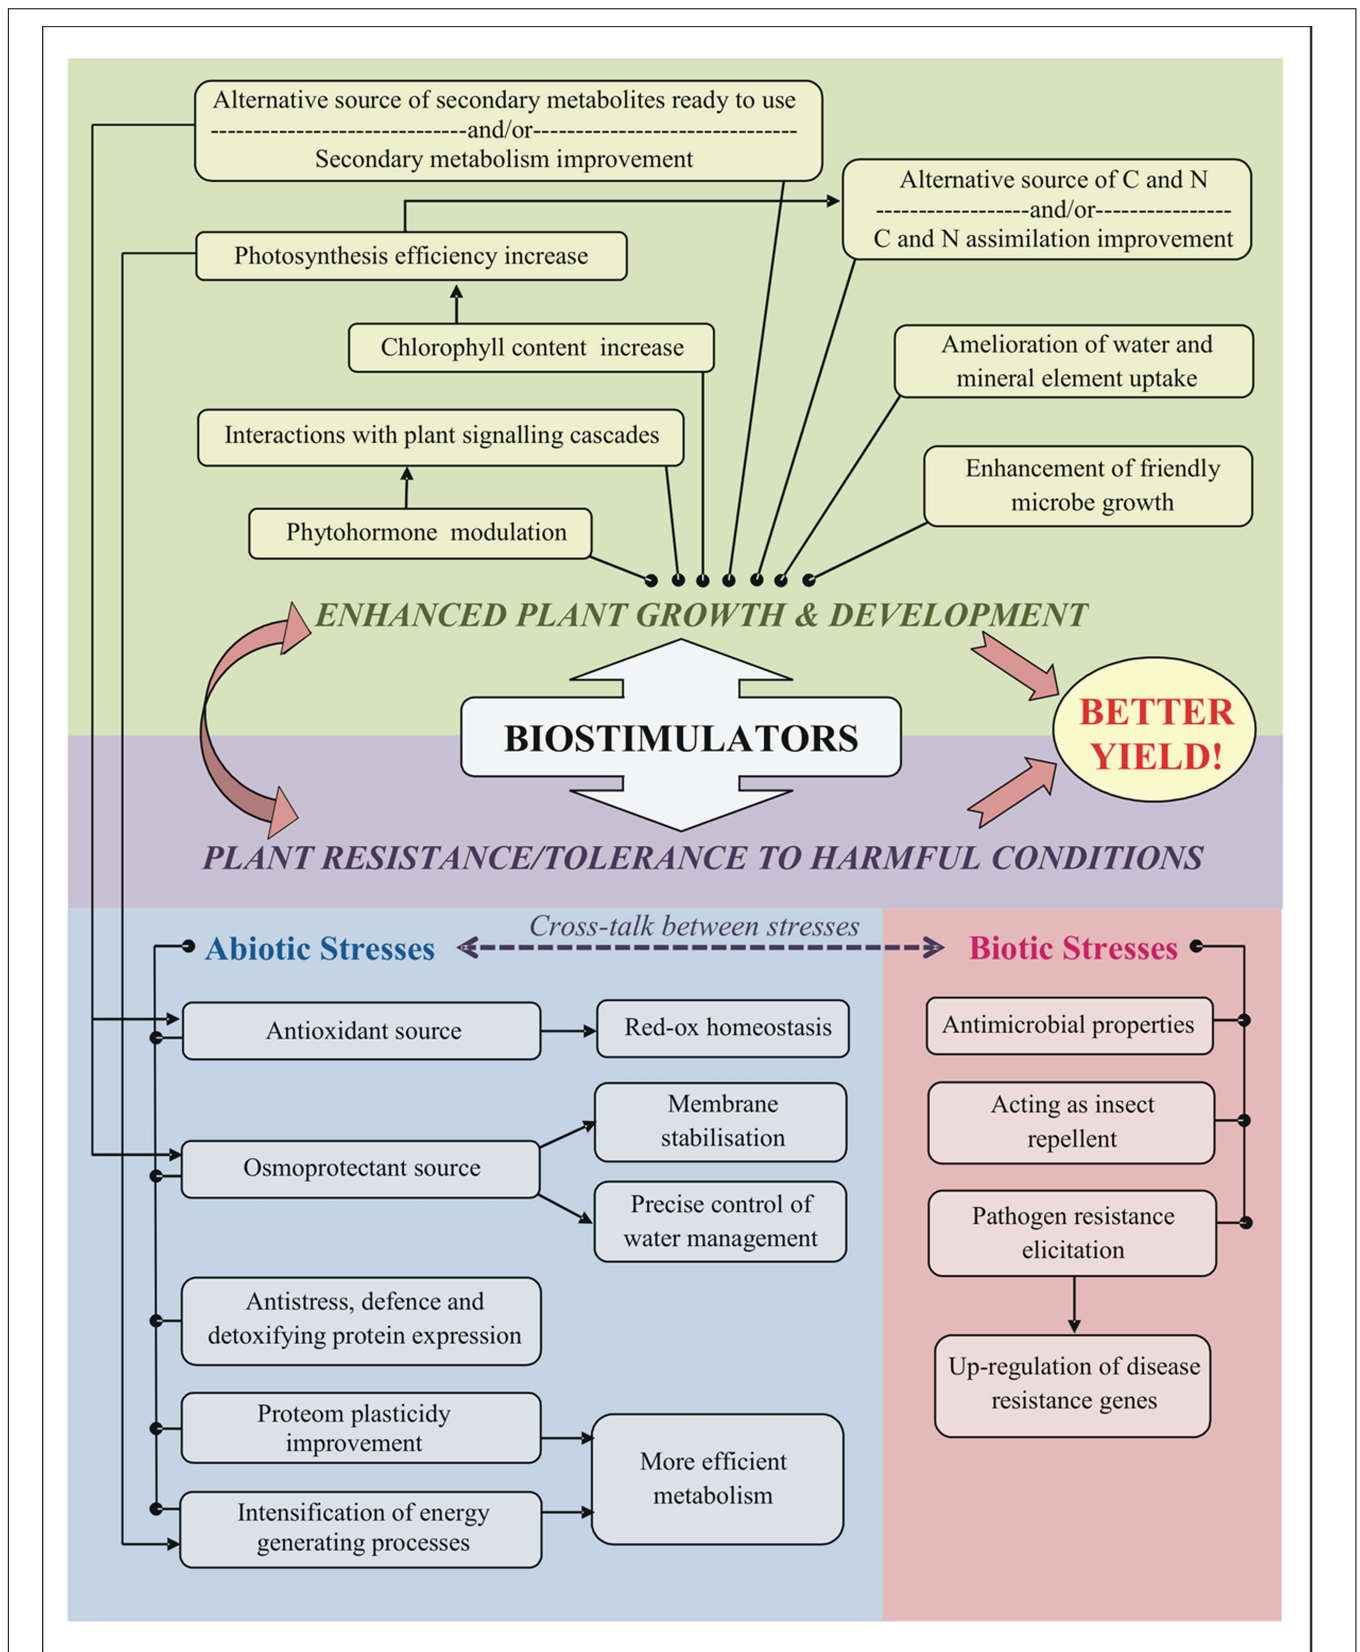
Alternative source of secondary metabolites ready to use
------------------------------and/or------------------------------
Secondary metabolism improvement

Alternative source of C and N
-----------------and/or---------------
C and N assimilation improvement

Photosynthesis efficiency increase

Chlorophyll content increase

Amelioration of water and mineral element uptake

Interactions with plant signalling cascades

Enhancement of friendly microbe growth

Phytohormone modulation

ENHANCED PLANT GROWTH & DEVELOPMENT

BIOSTIMULATORS

BETTER YIELD!

PLANT RESISTANCE/TOLERANCE TO HARMFUL CONDITIONS

Abiotic Stresses

Cross-talk between stresses

Biotic Stresses

Antioxidant source

Red-ox homeostasis

Membrane stabilisation

Osmoprotectant source

Precise control of water management

Antistress, defence and detoxifying protein expression

Proteom plasticidy improvement

More efficient metabolism

Intensification of energy generating processes

Antimicrobial properties

Acting as insect repellent

Pathogen resistance elicitation

Up-regulation of disease resistance genes